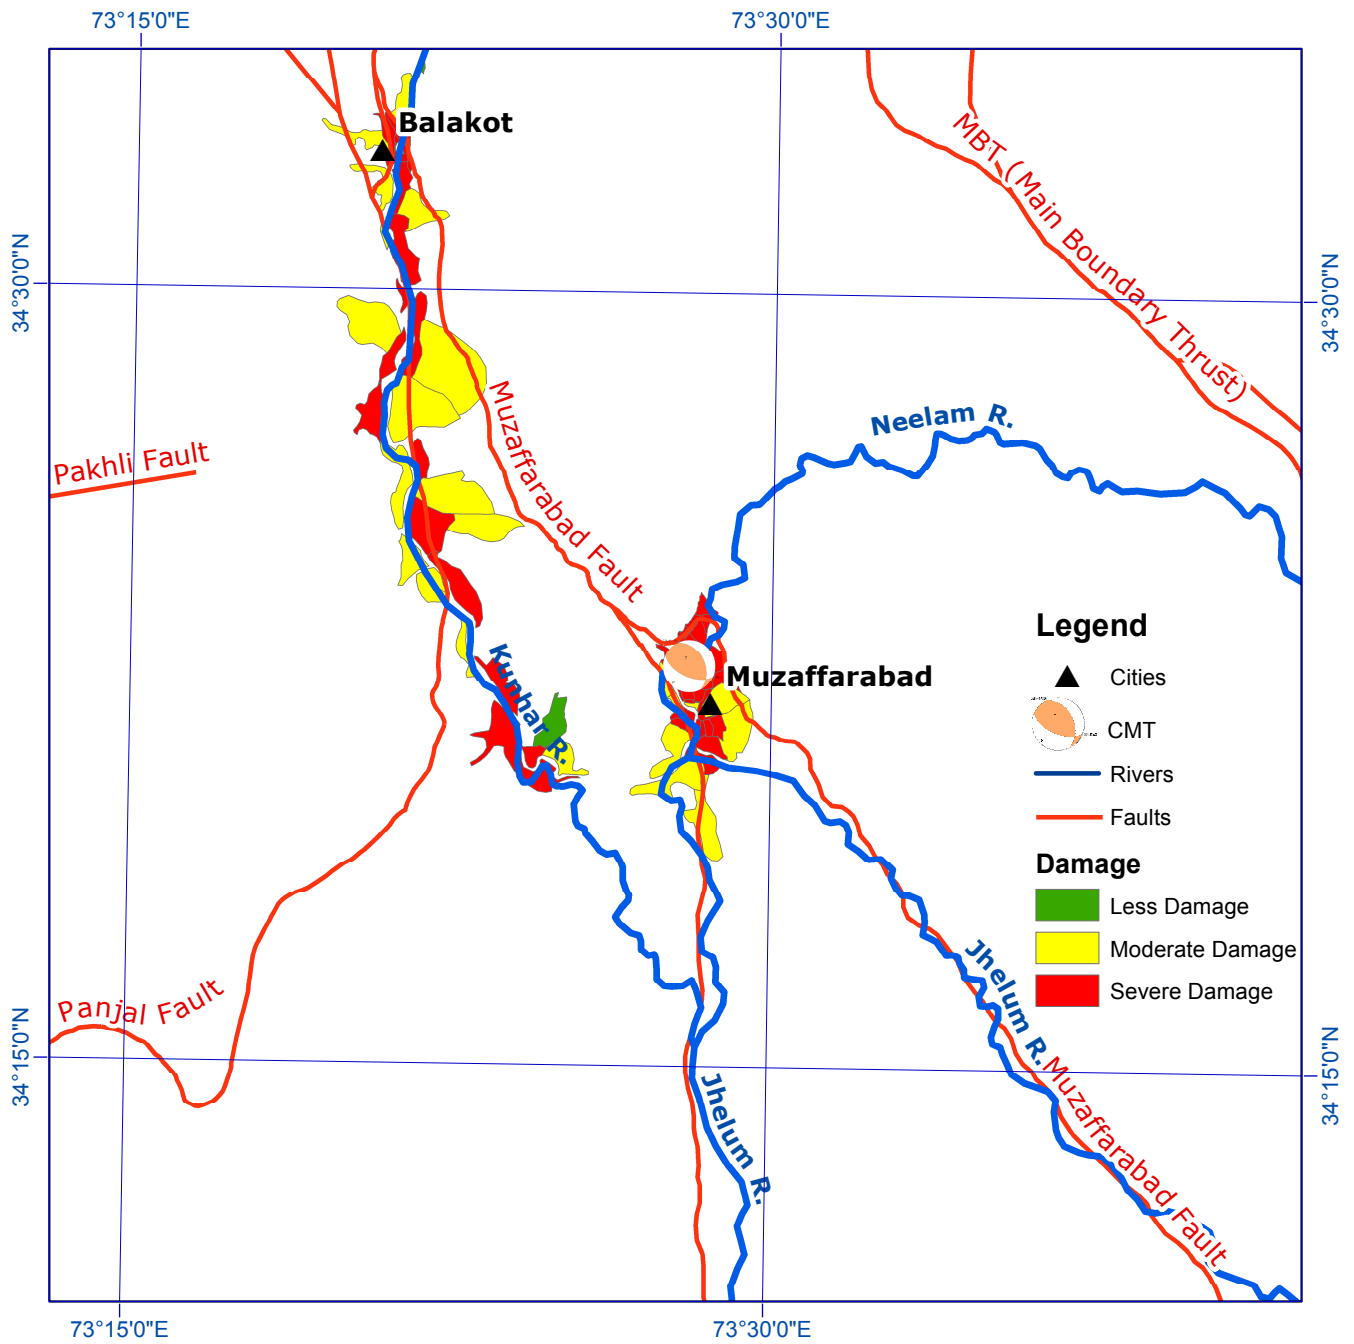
73°15'0"E
73°30'0"E

34°30'0"N
34°30'0"N

Balakot

MBT (Main Boundary Thrust)

Neelam R.

Pakhli Fault

Muzaffarabad Fault

Kunhar R.

Muzaffarabad

Legend
Cities
CMT
Rivers
Faults
Damage
Less Damage
Moderate Damage
Severe Damage

Panjal Fault

Jhelum R.

Jhelum R.

Muzaffarabad Fault

34°15'0"N
34°15'0"N

73°15'0"E
73°30'0"E